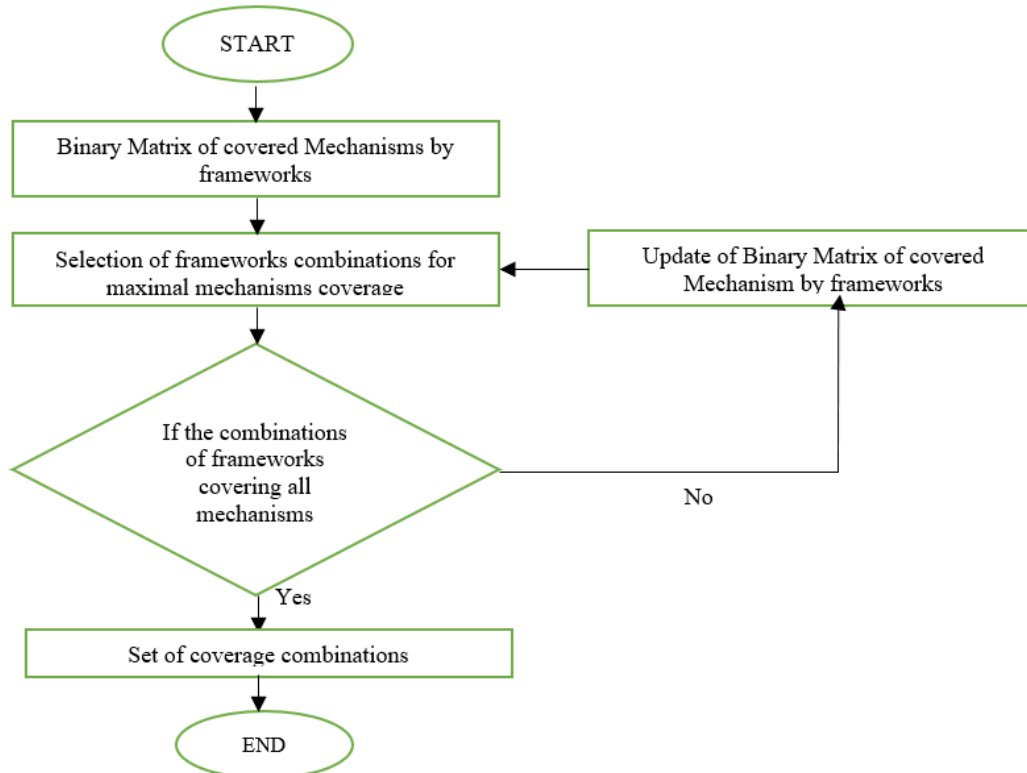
START

Binary Matrix of covered Mechanisms by frameworks

Selection of frameworks combinations for maximal mechanisms coverage

Update of Binary Matrix of covered Mechanism by frameworks

If the combinations of frameworks covering all mechanisms

No

Yes

Set of coverage combinations

END